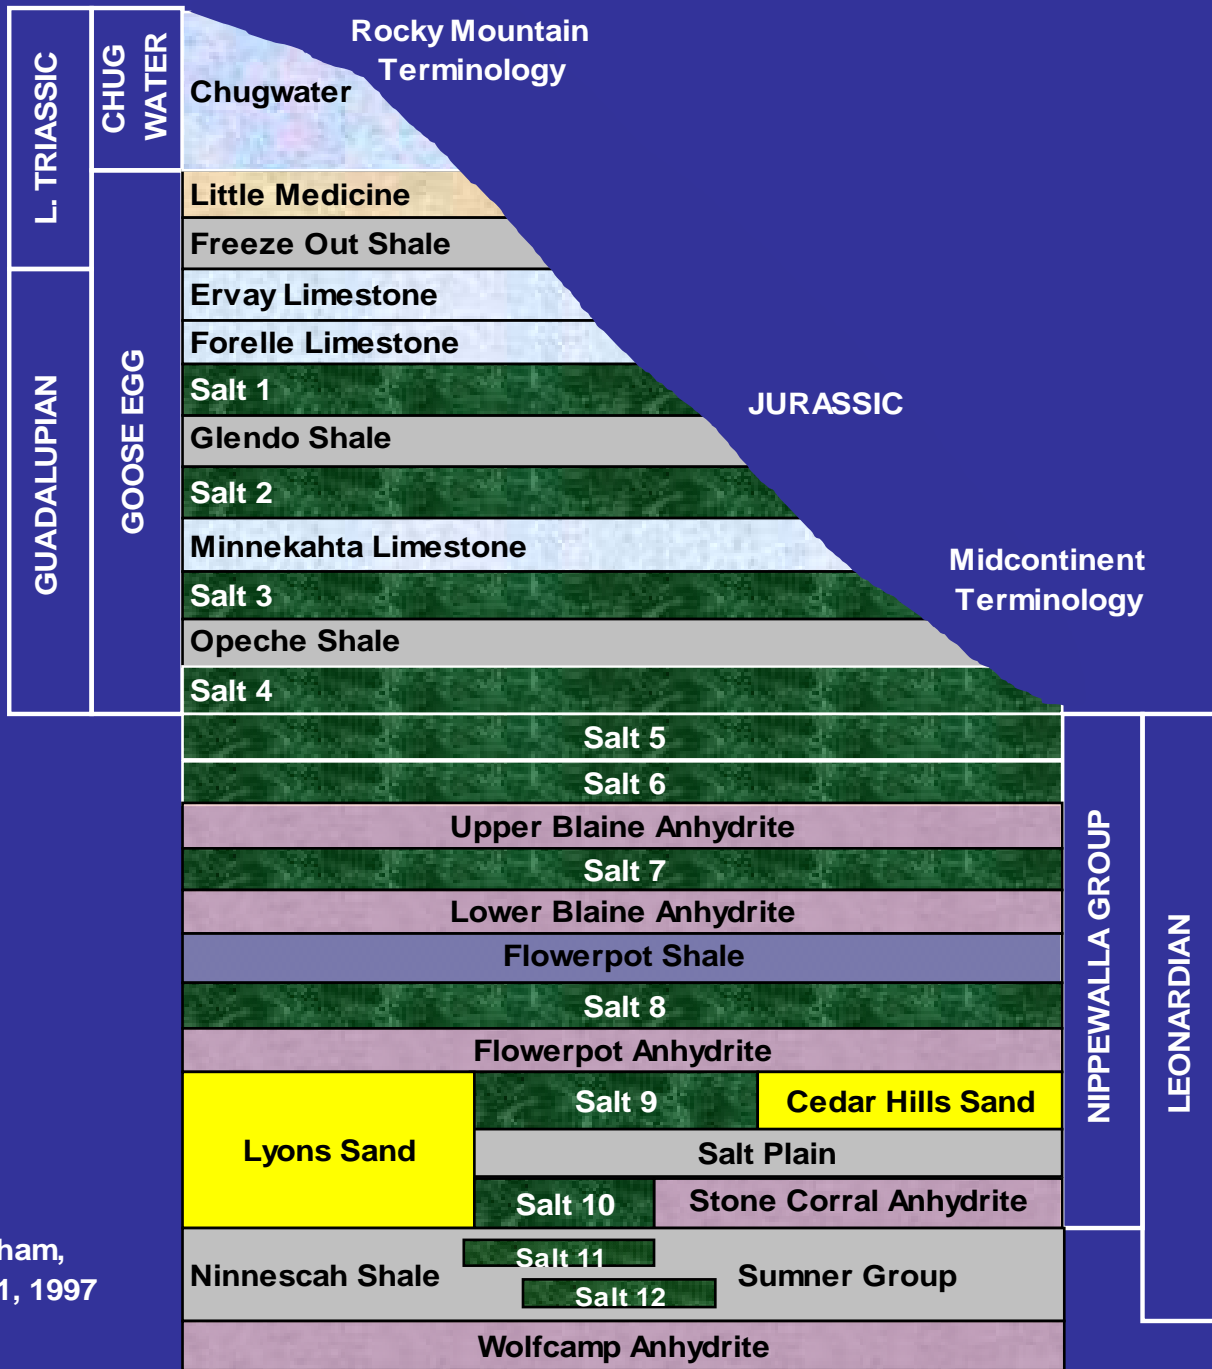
L. TRIASSIC

CHUG WATER

Chugwater

Rocky Mountain Terminology

GUADALUPIAN

GOOSE EGG

Little Medicine

Freeze Out Shale

Ervay Limestone

Forelle Limestone

Salt 1

JURASSIC

Glendo Shale

Salt 2

Minnekahta Limestone

Midcontinent Terminology

Salt 3

Opeche Shale

Salt 4

Salt 5

Salt 6

Upper Blaine Anhydrite

Salt 7

Lower Blaine Anhydrite

Flowerpot Shale

Salt 8

Flowerpot Anhydrite

Lyons Sand

Salt 9

Cedar Hills Sand

Salt Plain

Salt 10

Stone Corral Anhydrite

NIPPEWALLA GROUP

LEONARDIAN

ham,

1, 1997

Ninnescah Shale

Salt 11

Salt 12

Sumner Group

Wolfcamp Anhydrite